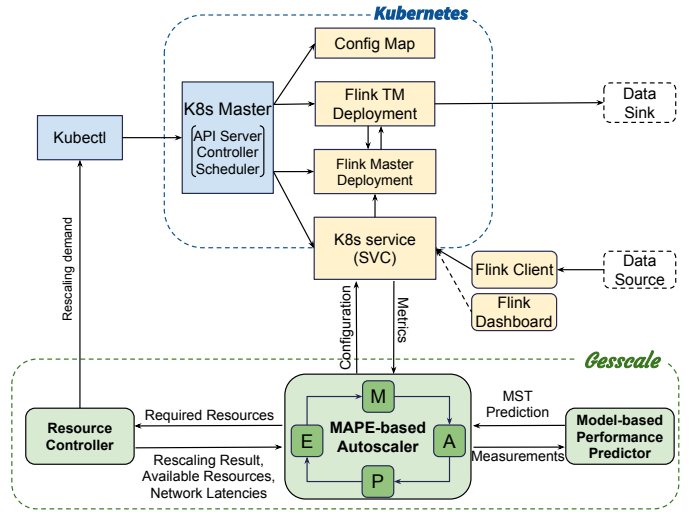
Kubernetes

Config Map

K8s Master
API Server
Controller
Scheduler

Flink TM Deployment

Data Sink

Kubectl

Flink Master Deployment

K8s service (SVC)

Flink Client

Data Source

Flink Dashboard

Rescaling demand

Configuration

Metrics

Gesscale

MST Prediction

Required Resources

Resource Controller

M

E

MAPE-based Autoscaler

A

P

Model-based Performance Predictor

Rescaling Result, Available Resources, Network Latencies

Measurements